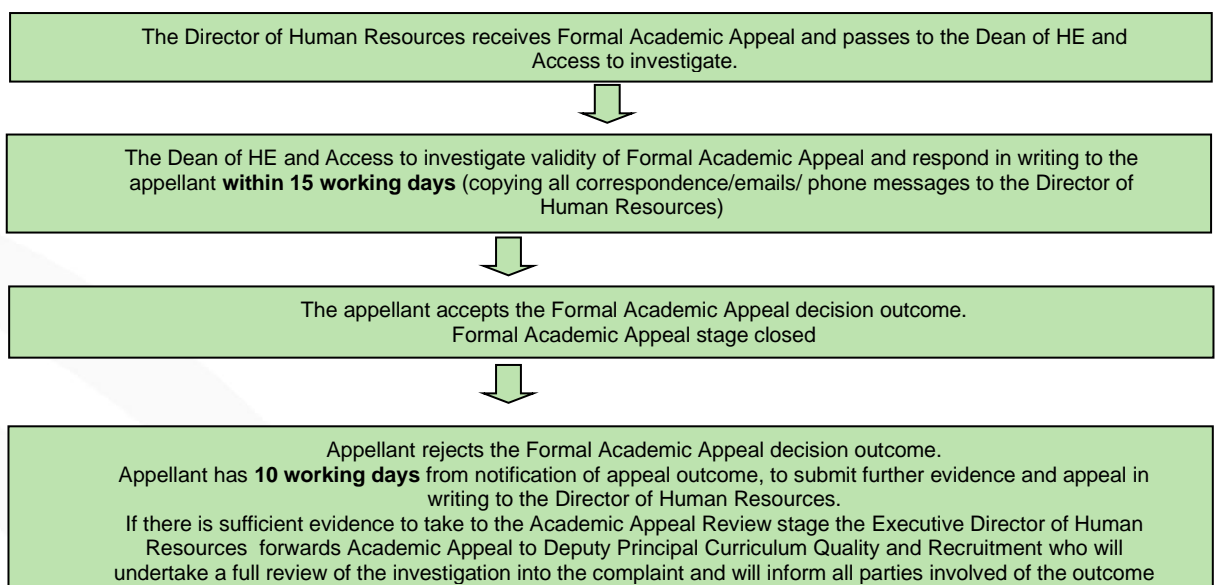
The Director of Human Resources receives Formal Academic Appeal and passes to the Dean of HE and Access to investigate.

The Dean of HE and Access to investigate validity of Formal Academic Appeal and respond in writing to the appellant **within 15 working days** (copying all correspondence/emails/ phone messages to the Director of Human Resources)

The appellant accepts the Formal Academic Appeal decision outcome.
Formal Academic Appeal stage closed

Appellant rejects the Formal Academic Appeal decision outcome.
Appellant has **10 working days** from notification of appeal outcome, to submit further evidence and appeal in writing to the Director of Human Resources.
If there is sufficient evidence to take to the Academic Appeal Review stage the Executive Director of Human Resources forwards Academic Appeal to Deputy Principal Curriculum Quality and Recruitment who will undertake a full review of the investigation into the complaint and will inform all parties involved of the outcome